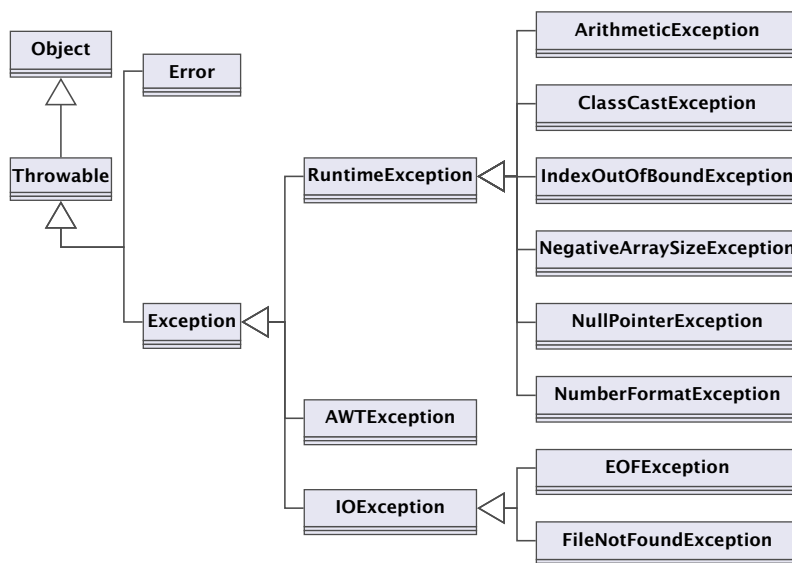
Object

Throwable

Error

Exception

RuntimeException

AWTException

IOException

ArithmeticException

ClassCastException

IndexOutOfBoundException

NegativeArraySizeException

NullPointerException

NumberFormatException

EOFException

FileNotFoundException